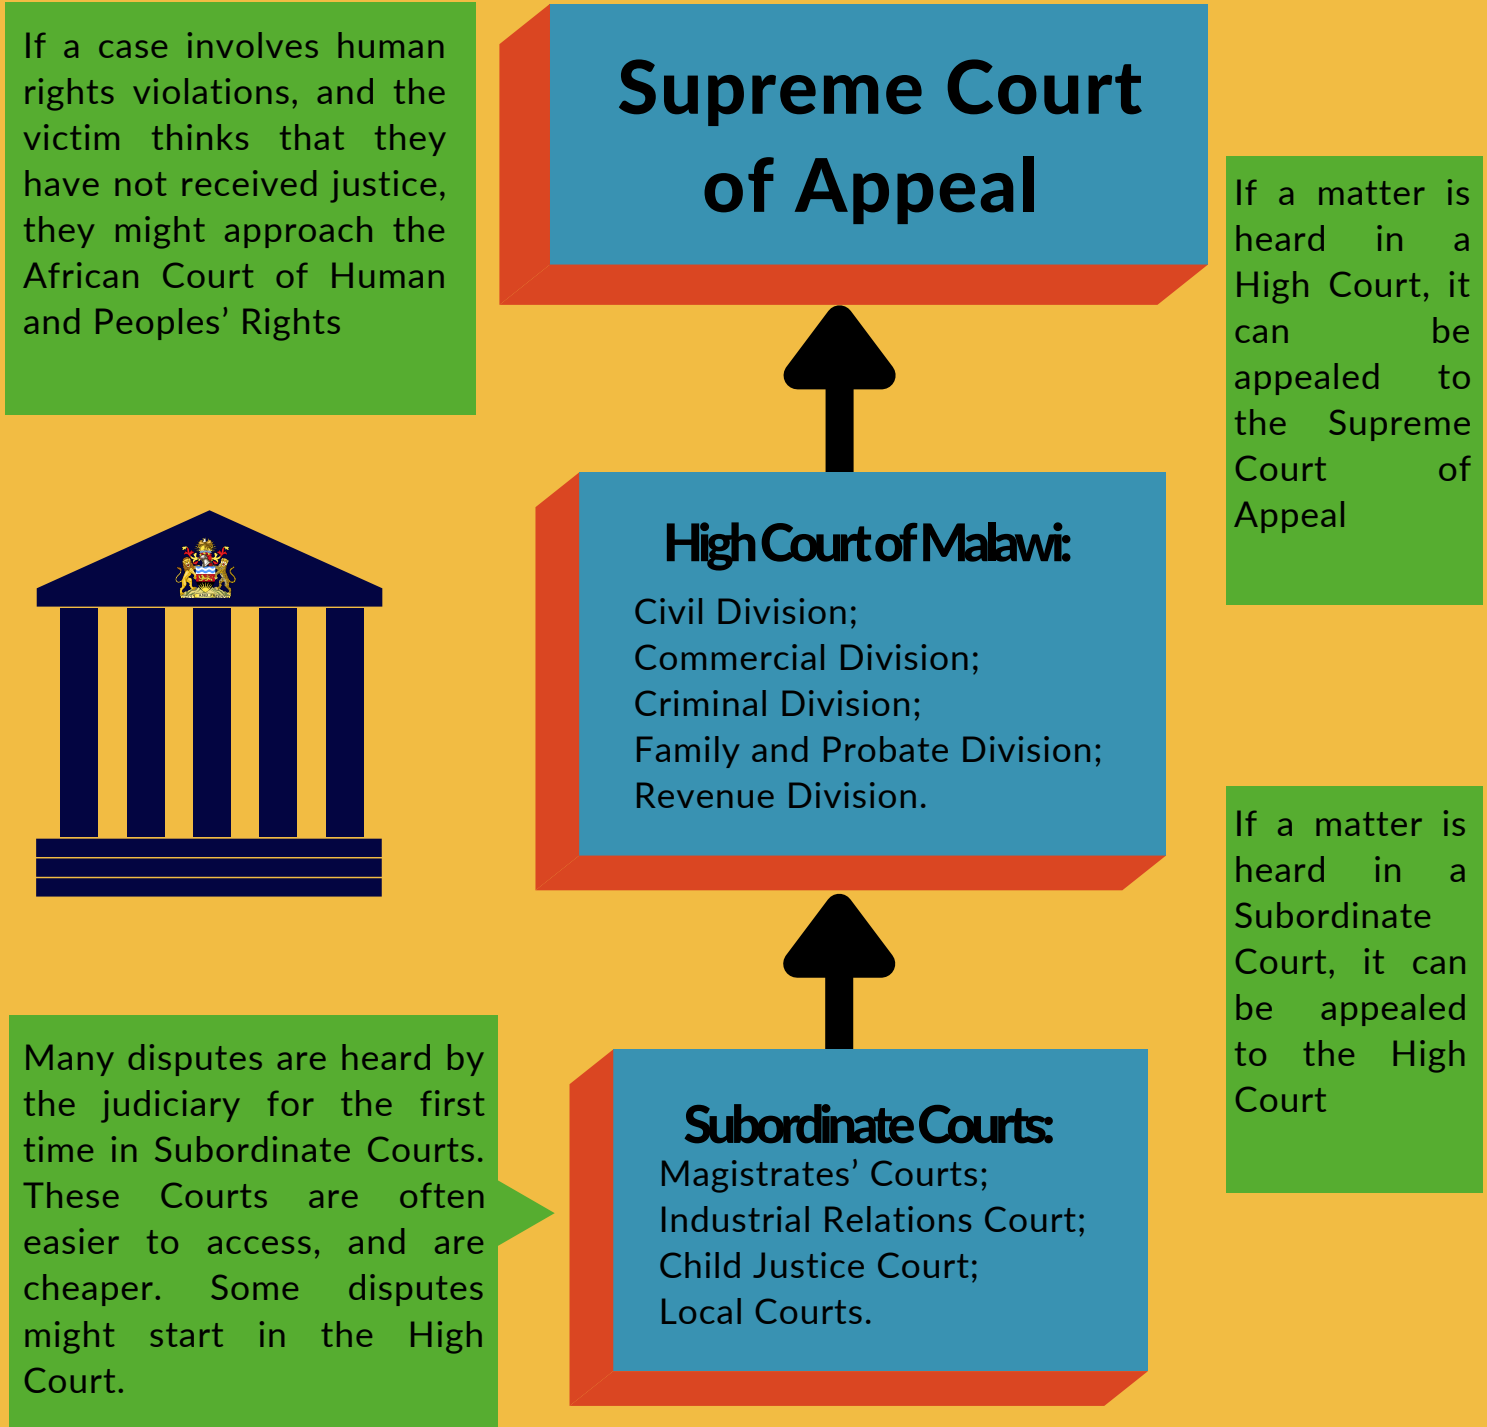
If a case involves human rights violations, and the victim thinks that they have not received justice, they might approach the African Court of Human and Peoples' Rights

Supreme Court of Appeal

If a matter is heard in a High Court, it can be appealed to the Supreme Court of Appeal

High Court of Malawi:

Civil Division;
Commercial Division;
Criminal Division;
Family and Probate Division;
Revenue Division.

If a matter is heard in a Subordinate Court, it can be appealed to the High Court

Many disputes are heard by the judiciary for the first time in Subordinate Courts. These Courts are often easier to access, and are cheaper. Some disputes might start in the High Court.

Subordinate Courts:

Magistrates' Courts;
Industrial Relations Court;
Child Justice Court;
Local Courts.